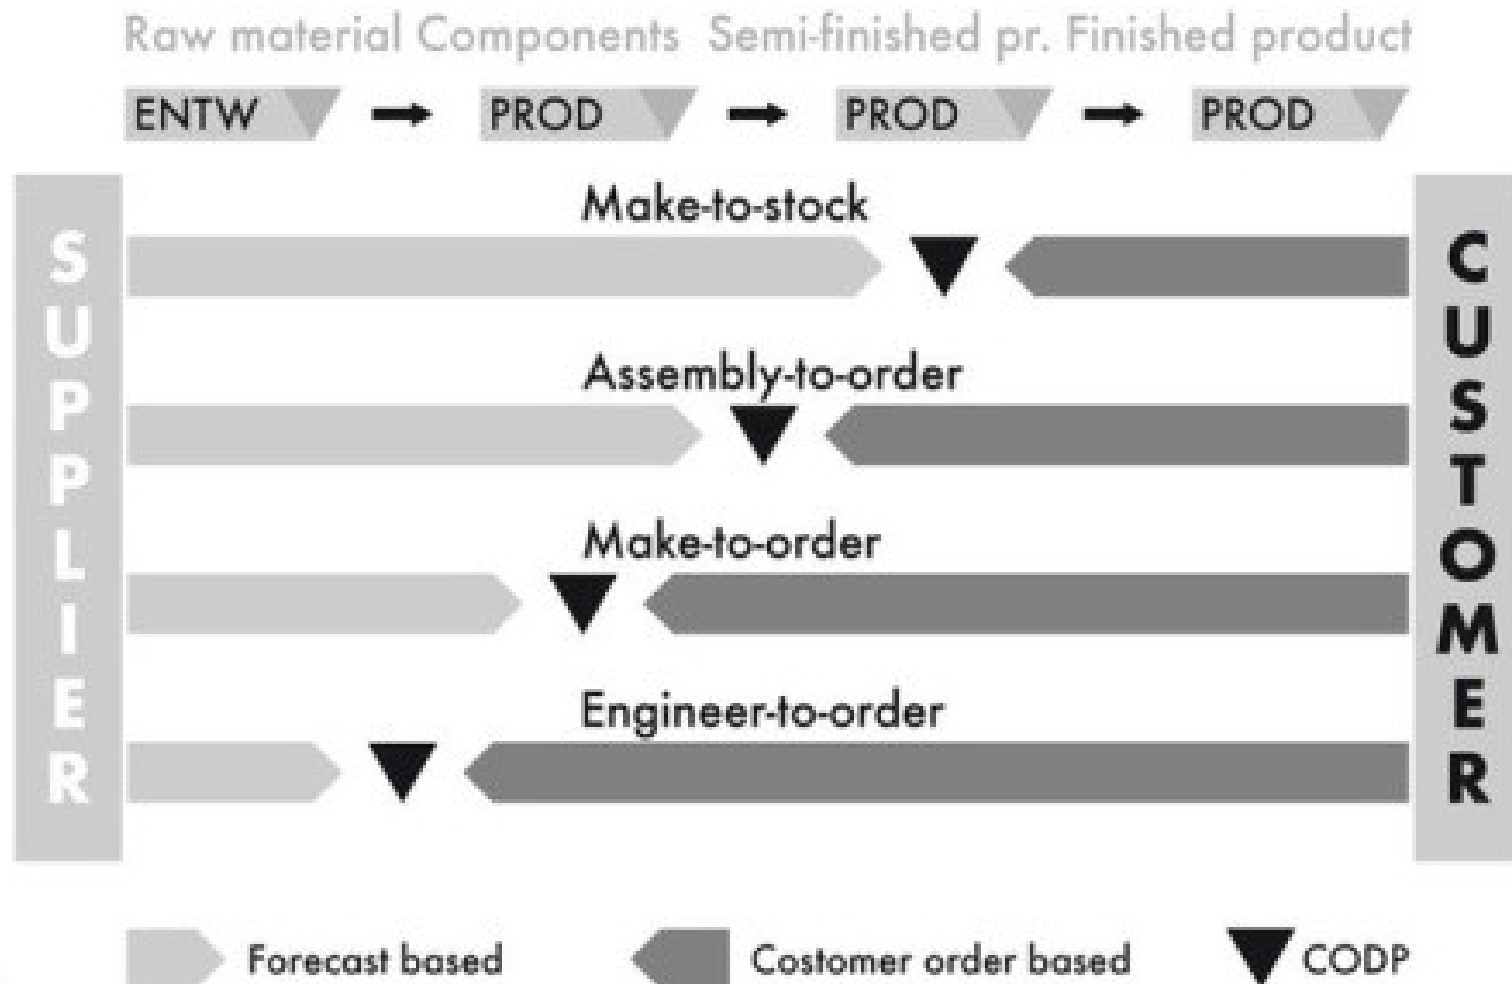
Raw material Components Semi-finished pr. Finished product

ENTW → PROD → PROD → PROD

SUPPLIER

Make-to-stock

Assembly-to-order

Make-to-order

Engineer-to-order

CUSTOMER

Forecast based

Costomer order based

CODP